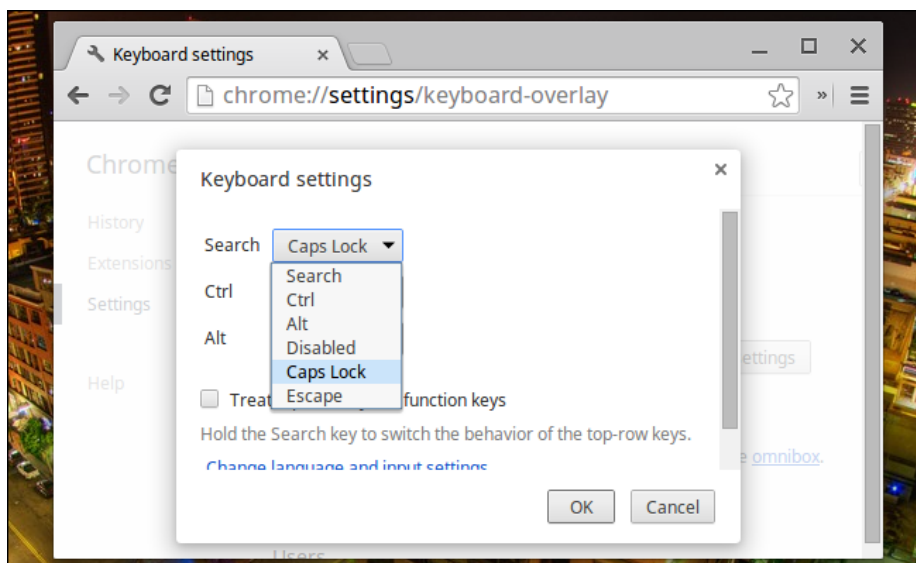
Keyboard settings ×

chrome://settings/keyboard-overlay

Chrome

History

Extensions

Settings

Help

Keyboard settings ×

Search Caps Lock

Ctrl

Alt

Search
Ctrl
Alt
Disabled
Caps Lock
Escape

Treat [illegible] function keys

Hold the Search key to switch the behavior of the top-row keys.

Change language and input settings

ettings

e omnibox.

Users

OK Cancel